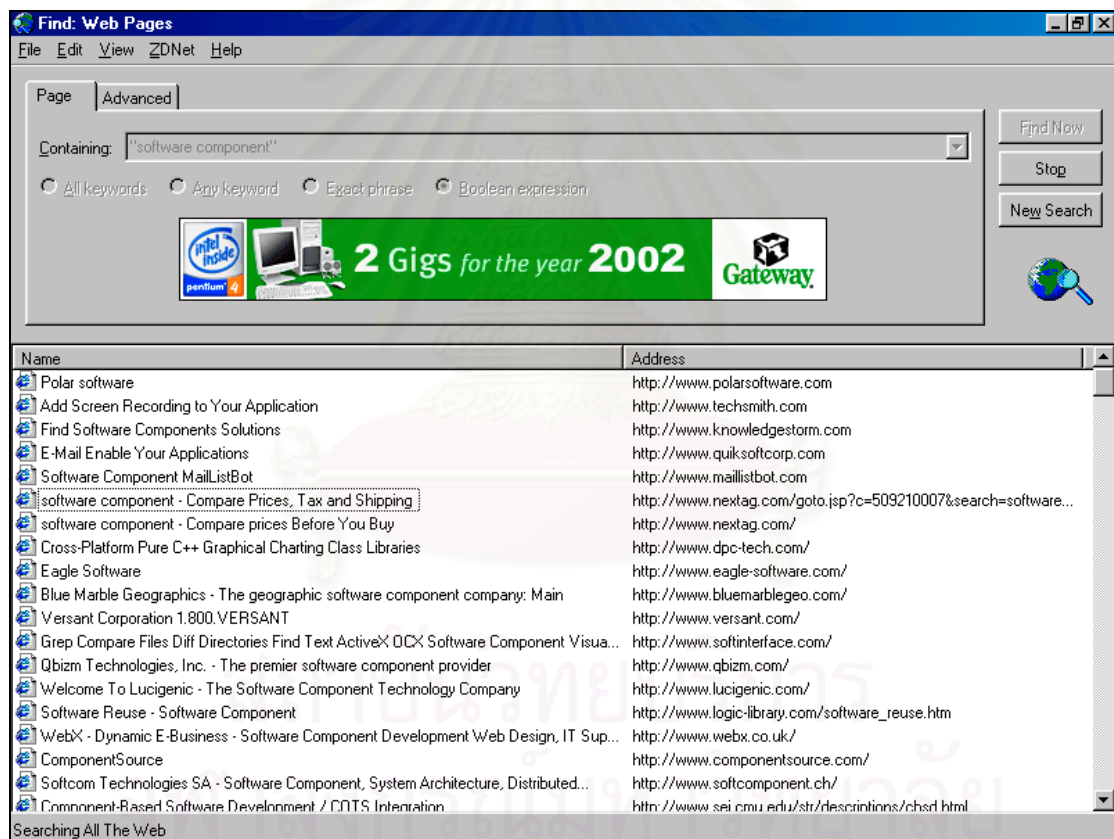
Find: Web Pages

File Edit View ZDNet Help

Page | Advanced

Containing: "software component"

All keywords   Any keyword   Exact phrase   Boolean expression

Find Now
Stop
New Search

intel inside pentium 4  2 Gigs for the year 2002  Gateway

| Name | Address |
|---|---|
| Polar software | http://www.polarsoftware.com |
| Add Screen Recording to Your Application | http://www.techsmith.com |
| Find Software Components Solutions | http://www.knowledgestorm.com |
| E-Mail Enable Your Applications | http://www.quiksoftcorp.com |
| Software Component MailListBot | http://www.maillistbot.com |
| software component - Compare Prices, Tax and Shipping | http://www.nextag.com/goto.jsp?c=509210007&search=software... |
| software component - Compare prices Before You Buy | http://www.nextag.com/ |
| Cross-Platform Pure C++ Graphical Charting Class Libraries | http://www.dpc-tech.com/ |
| Eagle Software | http://www.eagle-software.com/ |
| Blue Marble Geographics - The geographic software component company: Main | http://www.bluemarblegeo.com/ |
| Versant Corporation 1.800.VERSANT | http://www.versant.com/ |
| Grep Compare Files Diff Directories Find Text ActiveX OCX Software Component Visua... | http://www.softinterface.com/ |
| Qbizm Technologies, Inc. - The premier software component provider | http://www.qbizm.com/ |
| Welcome To Lucigenic - The Software Component Technology Company | http://www.lucigenic.com/ |
| Software Reuse - Software Component | http://www.logic-library.com/software_reuse.htm |
| WebX - Dynamic E-Business - Software Component Development Web Design, IT Sup... | http://www.webx.co.uk/ |
| ComponentSource | http://www.componentsource.com/ |
| Softcom Technologies SA - Software Component, System Architecture, Distributed... | http://www.softcomponent.ch/ |
| Component-Based Software Development / COTS Integration | http://www.sei.cmu.edu/str/descriptions/cbsd.html |

Searching All The Web